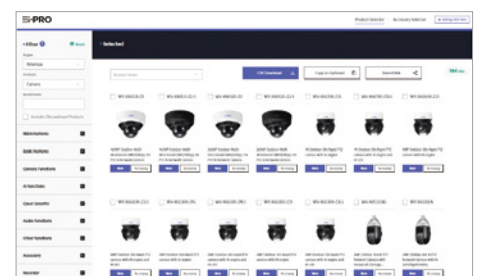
i-PRO

Product Selector

Accessory Selector

< Filter

Reset

Region

Americas

Products

Camera

Model name

Include Discontinued Products

Main features

Basic features

Camera functions

AI functions

Smart Functions

Audio functions

Other functions

Accessory

Recorder

< Selected

CSV Download

Copy to Clipboard

Shared link

WV-X86530-Z2

WV-X86531-Z2

WV-X86530-Z2

WV-X86531-Z2

WV-X6533LN

WV-X6531N

WV-X6533LN

WV-X6531N

More

More

More

More

More

More

More

More

WV-X6533LNS

WV-X6531NS

WV-X6533LNS

WV-X6531NS

WV-X6533LN

WV-X6533LN

WV-X6533LN

WV-X6533LN

More

More

More

More

More

More

More

More